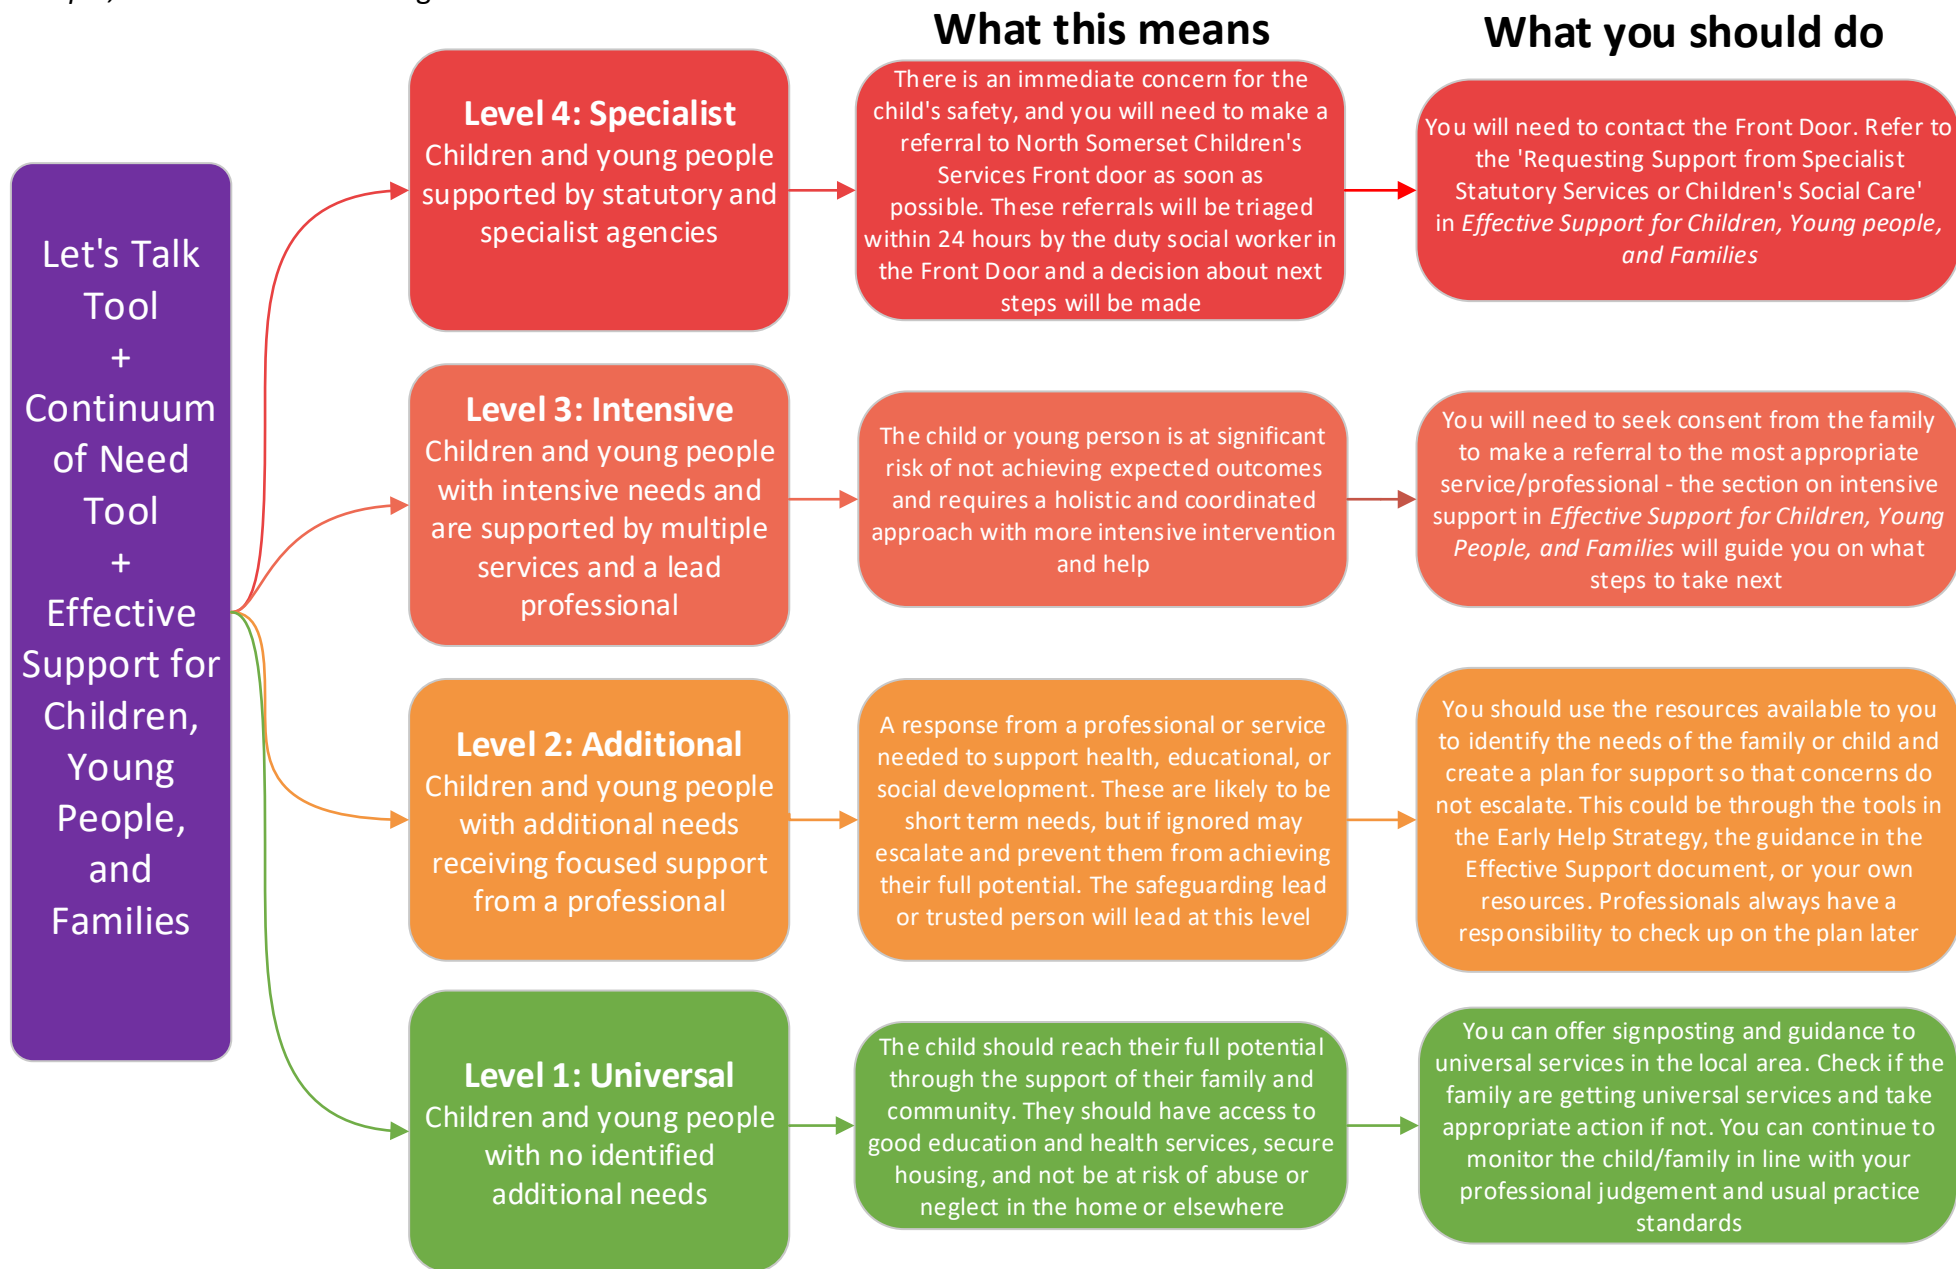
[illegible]

What this means

What you should do

Let's Talk Tool + Continuum of Need Tool + Effective Support for Children, Young People, and Families

**Level 4: Specialist**
Children and young people supported by statutory and specialist agencies

There is an immediate concern for the child's safety, and you will need to make a referral to North Somerset Children's Services Front door as soon as possible. These referrals will be triaged within 24 hours by the duty social worker in the Front Door and a decision about next steps will be made

You will need to contact the Front Door. Refer to the 'Requesting Support from Specialist Statutory Services or Children's Social Care' in *Effective Support for Children, Young people, and Families*

**Level 3: Intensive**
Children and young people with intensive needs and are supported by multiple services and a lead professional

The child or young person is at significant risk of not achieving expected outcomes and requires a holistic and coordinated approach with more intensive intervention and help

You will need to seek consent from the family to make a referral to the most appropriate service/professional - the section on intensive support in *Effective Support for Children, Young People, and Families* will guide you on what steps to take next

**Level 2: Additional**
Children and young people with additional needs receiving focused support from a professional

A response from a professional or service needed to support health, educational, or social development. These are likely to be short term needs, but if ignored may escalate and prevent them from achieving their full potential. The safeguarding lead or trusted person will lead at this level

You should use the resources available to you to identify the needs of the family or child and create a plan for support so that concerns do not escalate. This could be through the tools in the Early Help Strategy, the guidance in the Effective Support document, or your own resources. Professionals always have a responsibility to check up on the plan later

**Level 1: Universal**
Children and young people with no identified additional needs

The child should reach their full potential through the support of their family and community. They should have access to good education and health services, secure housing, and not be at risk of abuse or neglect in the home or elsewhere

You can offer signposting and guidance to universal services in the local area. Check if the family are getting universal services and take appropriate action if not. You can continue to monitor the child/family in line with your professional judgement and usual practice standards